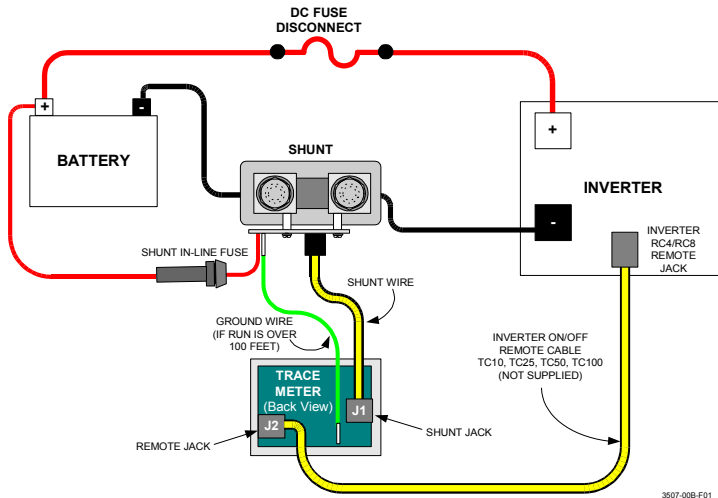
DC FUSE DISCONNECT

+

-

BATTERY

SHUNT

+

INVERTER

-

INVERTER RC4/RC8 REMOTE JACK

SHUNT IN-LINE FUSE

SHUNT WIRE

GROUND WIRE (IF RUN IS OVER 100 FEET)

INVERTER ON/OFF REMOTE CABLE TC10, TC25, TC50, TC100 (NOT SUPPLIED)

TRACE METER (Back View)

J1

J2

REMOTE JACK

SHUNT JACK

3507-00B-F01